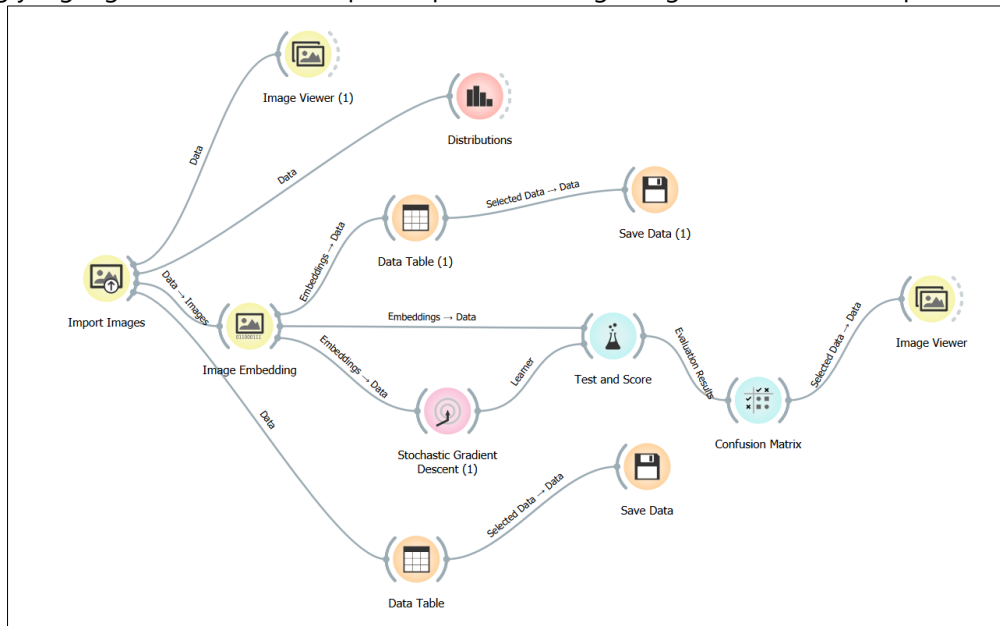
Image Viewer (1)

Distributions

Data

Data

Selected Data → Data

Save Data (1)

Embeddings → Data

Data Table (1)

Import Images

Data → Images

Image Embedding

Embeddings → Data

Test and Score

Evaluation Results

Selected Data → Data

Image Viewer

Embeddings → Data

Learner

Confusion Matrix

Data

Stochastic Gradient Descent (1)

Selected Data → Data

Save Data

Data Table